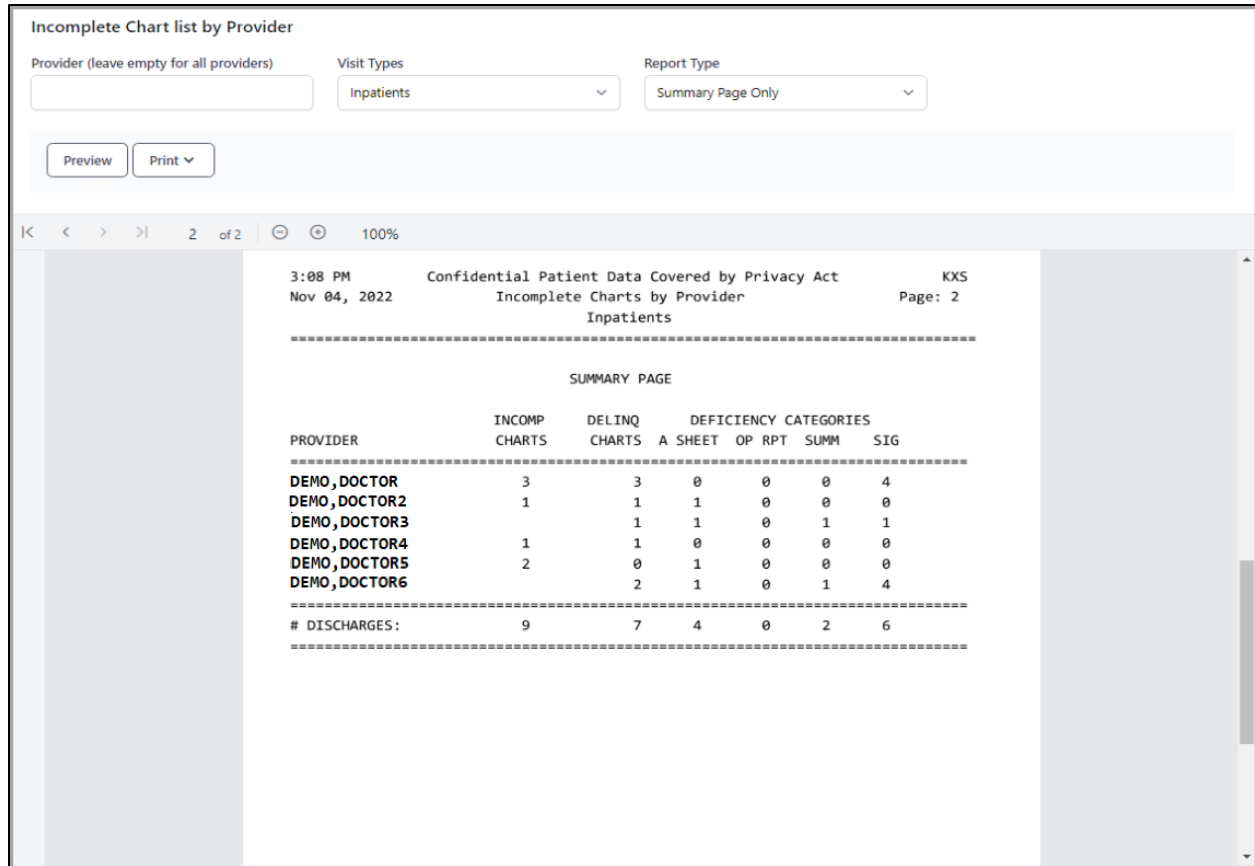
Incomplete Chart list by Provider

Provider (leave empty for all providers)

Visit Types
Inpatients

Report Type
Summary Page Only

Preview Print

2 of 2 100%

3:08 PM Confidential Patient Data Covered by Privacy Act KXS
Nov 04, 2022 Incomplete Charts by Provider Page: 2
Inpatients
==========================================================================

SUMMARY PAGE

| PROVIDER | INCOMP CHARTS | DELINQ CHARTS | DEFICIENCY CATEGORIES A SHEET | OP RPT | SUMM | SIG |
|---|---|---|---|---|---|---|
| DEMO,DOCTOR | 3 | 3 | 0 | 0 | 0 | 4 |
| DEMO,DOCTOR2 | 1 | 1 | 1 | 0 | 0 | 0 |
| DEMO,DOCTOR3 | | 1 | 1 | 0 | 1 | 1 |
| DEMO,DOCTOR4 | 1 | 1 | 0 | 0 | 0 | 0 |
| DEMO,DOCTOR5 | 2 | 0 | 1 | 0 | 0 | 0 |
| DEMO,DOCTOR6 | | 2 | 1 | 0 | 1 | 4 |
| # DISCHARGES: | 9 | 7 | 4 | 0 | 2 | 6 |